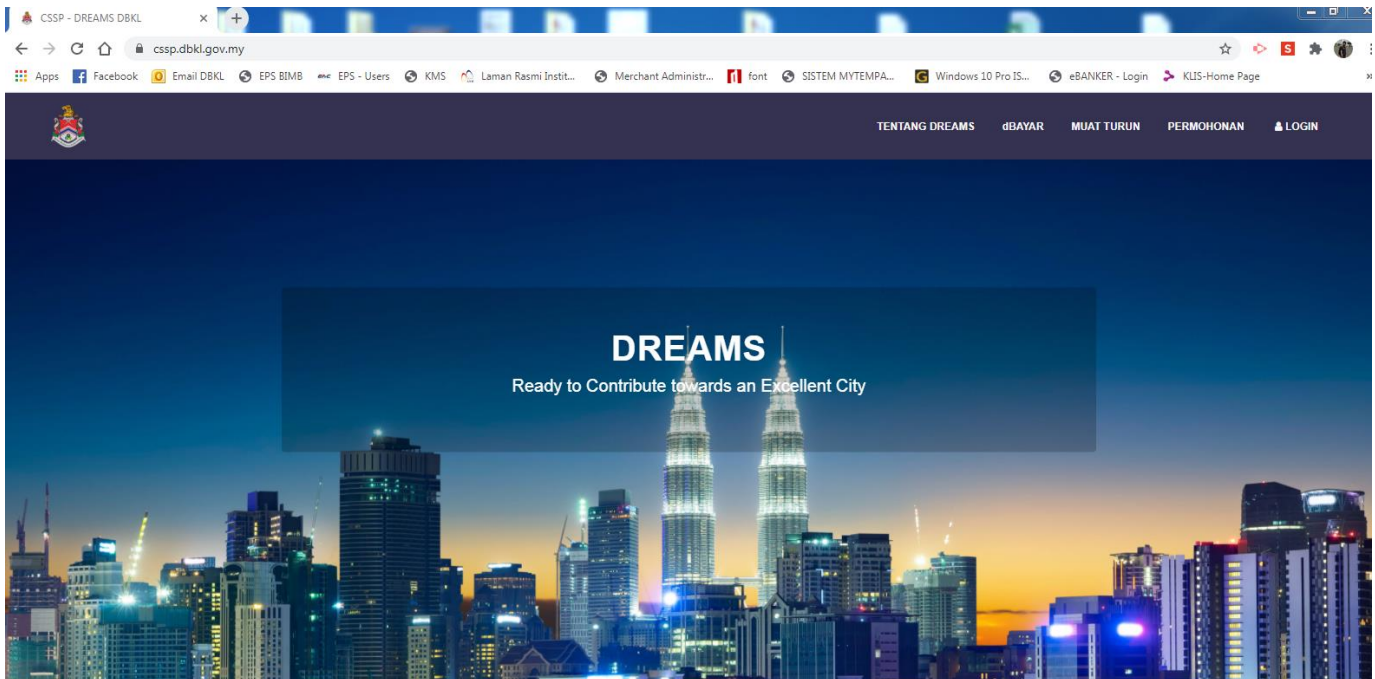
CSSP - DREAMS DBKL ×

cssp.dbkl.gov.my

Apps Facebook Email DBKL EPS BIMB EPS - Users KMS Laman Rasmi Instit... Merchant Administr... font SISTEM MYTEMPA... Windows 10 Pro IS... eBANKER - Login KLIS-Home Page

TENTANG DREAMS dBAYAR MUAT TURUN PERMOHONAN LOGIN

DREAMS

Ready to Contribute towards an Excellent City